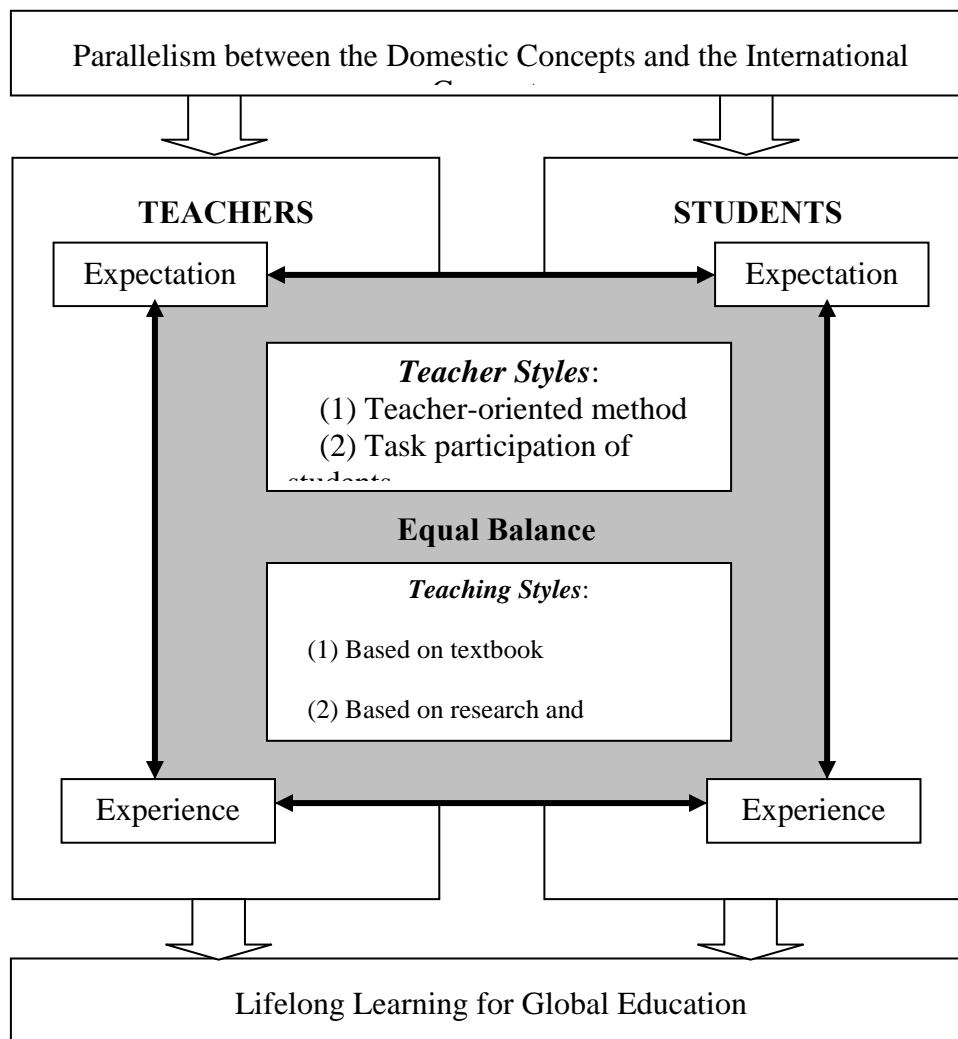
Parallelism between the Domestic Concepts and the International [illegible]

TEACHERS

STUDENTS

Expectation

Expectation

*Teacher Styles*:
(1) Teacher-oriented method
(2) Task participation of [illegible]

Equal Balance

*Teaching Styles*:
(1) Based on textbook
(2) Based on research and

Experience

Experience

Lifelong Learning for Global Education